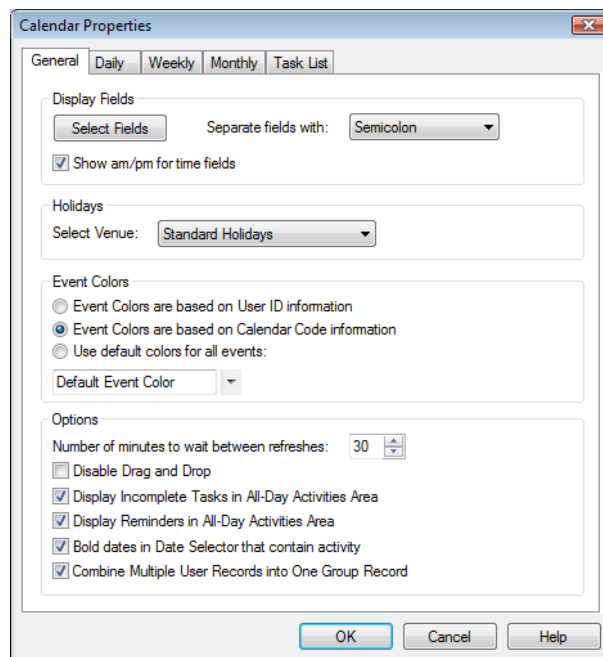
Calendar Properties

General | Daily | Weekly | Monthly | Task List

Display Fields

Select Fields

Separate fields with: Semicolon

Show am/pm for time fields

Holidays

Select Venue: Standard Holidays

Event Colors

Event Colors are based on User ID information

Event Colors are based on Calendar Code information

Use default colors for all events:

Default Event Color

Options

Number of minutes to wait between refreshes: 30

Disable Drag and Drop

Display Incomplete Tasks in All-Day Activities Area

Display Reminders in All-Day Activities Area

Bold dates in Date Selector that contain activity

Combine Multiple User Records into One Group Record

OK

Cancel

Help